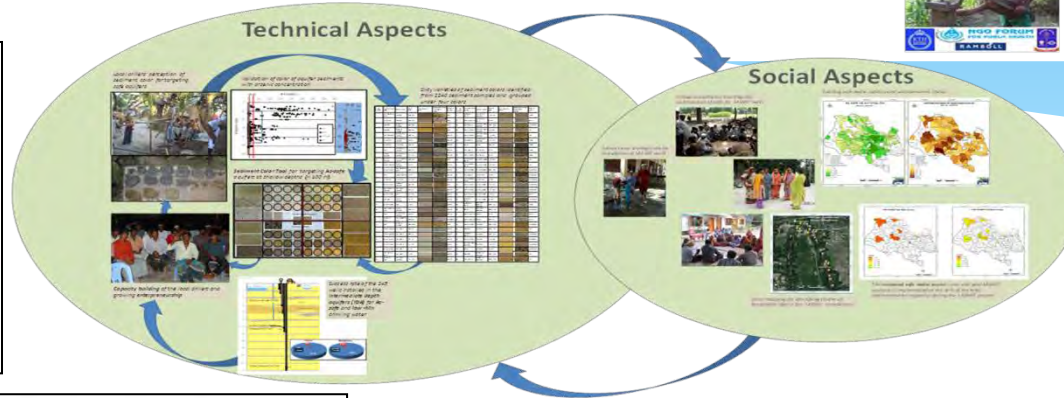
Technical Aspects

Social Aspects

NGO FORUM

RAMBOLL

Local drillers' perception of sediment color for targeting safe aquifers

Validation of color of aquifer sediments with arsenic concentration

Sediment Color Tool for targeting As-safe aquifers at Matlab

Capacity building of the local drillers and growing entrepreneurship

Success rate of the 243 wells installed in the intermediate depth aquifers (IDA) for As-safe and Fe-safe drinking water

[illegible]